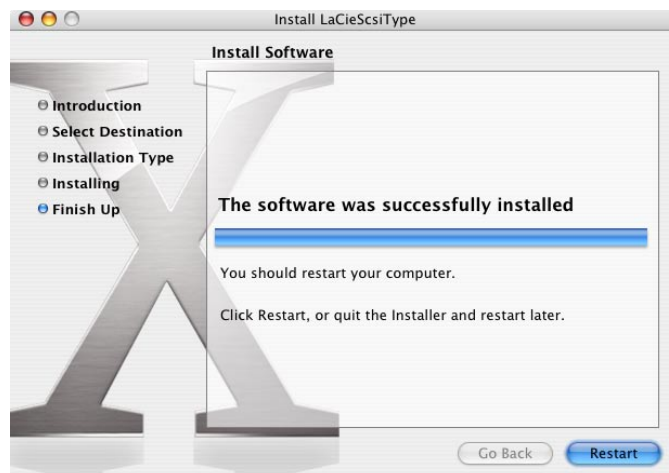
Install LaCieScsiType

Install Software

Introduction
Select Destination
Installation Type
Installing
Finish Up

The software was successfully installed

You should restart your computer.

Click Restart, or quit the Installer and restart later.

Go Back
Restart